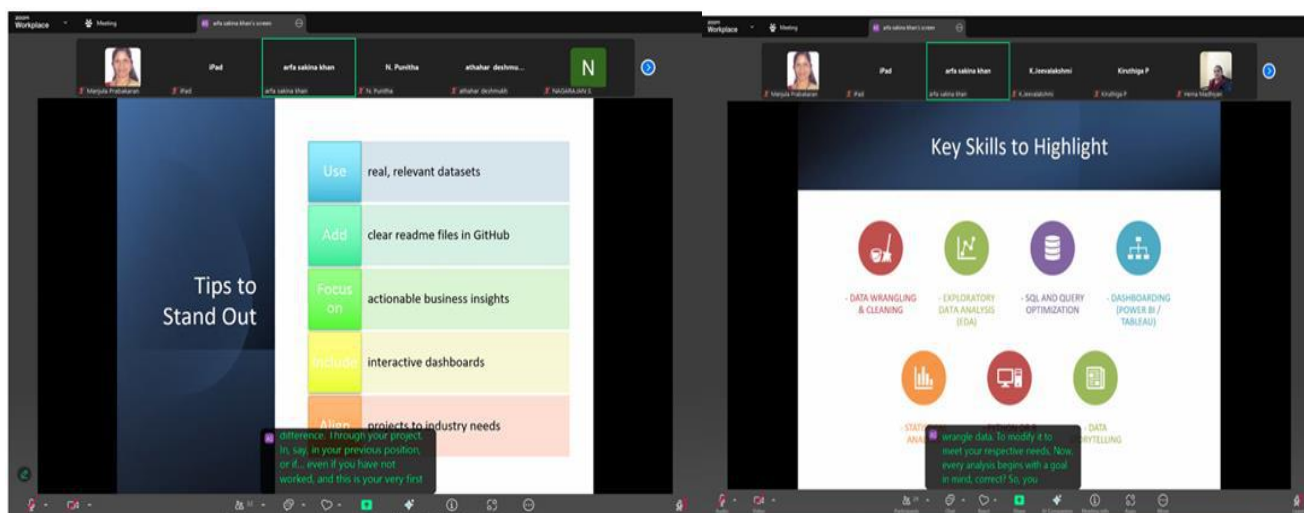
zoom Workplace

Meeting

arfa sakina khan's screen

Manjula Prabakaran

iPad

arfa sakina khan

N. Punitha

athahar deshmu...

N

NAGARAJAN S

Tips to Stand Out

| Use | real, relevant datasets |
|---|---|
| Add | clear readme files in GitHub |
| Focus on | actionable business insights |
| Include | interactive dashboards |
| Align | projects to industry needs |

difference. Through your project. In, say, in your previous position, or if... even if you have not worked, and this is your very first

zoom Workplace

Meeting

arfa sakina khan's screen

Manjula Prabakaran

iPad

arfa sakina khan

K.Jeevalakshmi

Kiruthiga P

Hema Madhiyan

Key Skills to Highlight

- DATA WRANGLING & CLEANING

- EXPLORATORY DATA ANALYSIS (EDA)

- SQL AND QUERY OPTIMIZATION

- DASHBOARDING (POWER BI / TABLEAU)

- STATI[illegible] ANA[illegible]

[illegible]

- DATA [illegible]RYTELLING

wrangle data. To modify it to meet your respective needs. Now, every analysis begins with a goal in mind, correct? So, you